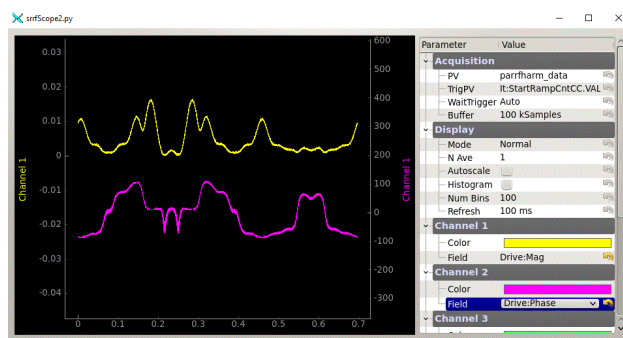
srrfScope2.py

0.03
0.02
0.01
0
-0.01
-0.02
-0.03
-0.04
Channel 1

600
500
400
300
200
100
0
-100
-200
-300
Channel 1

0 0.1 0.2 0.3 0.4 0.5 0.6 0.7

| Parameter | Value |
|---|---|
| Acquisition | |
| PV | parrfharm_data |
| TrigPV | lt:StartRampCntCC.VAL |
| WaitTrigger | Auto |
| Buffer | 100 kSamples |
| Display | |
| Mode | Normal |
| N Ave | 1 |
| Autoscale | |
| Histogram | |
| Num Bins | 100 |
| Refresh | 100 ms |
| Channel 1 | |
| Color | |
| Field | Drive:Mag |
| Channel 2 | |
| Color | |
| Field | Drive:Phase |
| Channel 3 | |